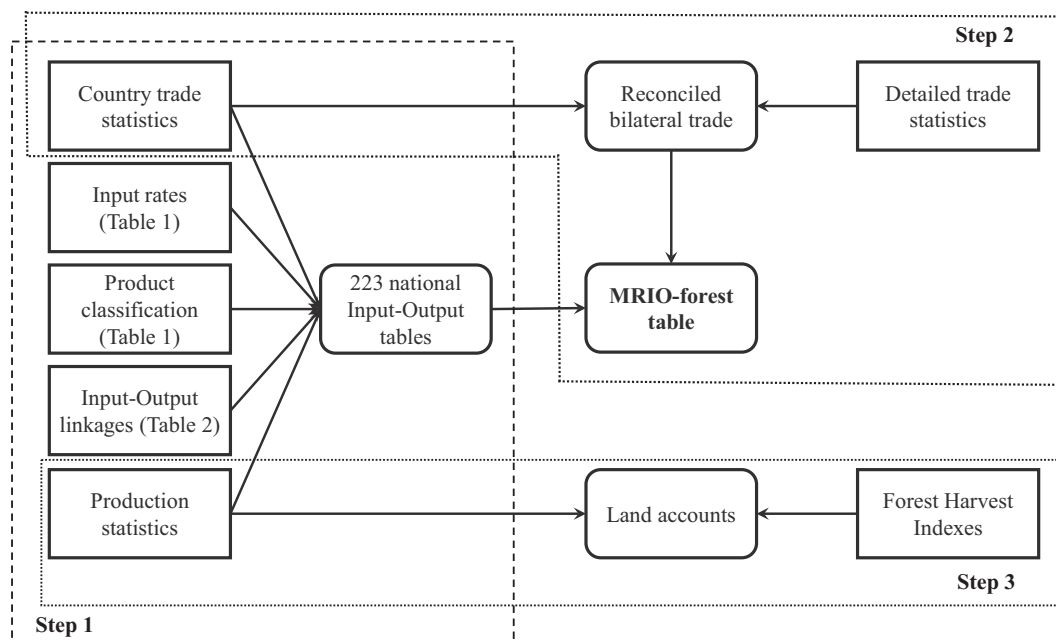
Step 2

Country trade statistics

Reconciled bilateral trade

Detailed trade statistics

Input rates (Table 1)

Product classification (Table 1)

223 national Input-Output tables

MRIO-forest table

Input-Output linkages (Table 2)

Production statistics

Land accounts

Forest Harvest Indexes

Step 3

Step 1